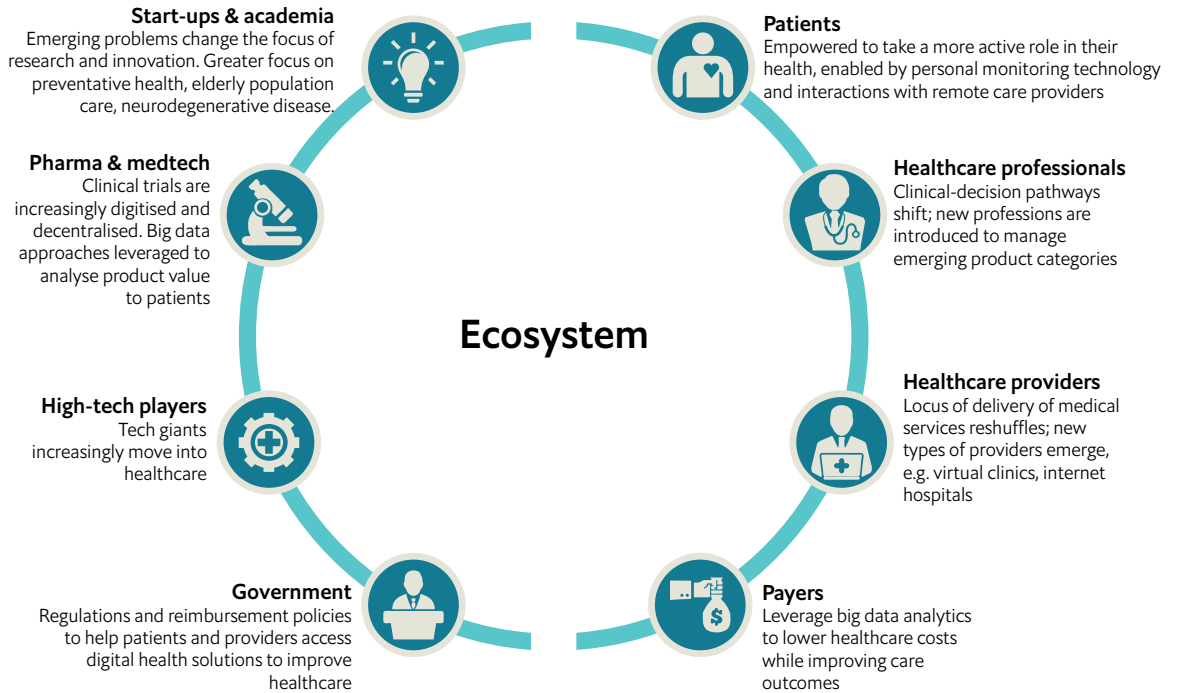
Start-ups & academia
Emerging problems change the focus of research and innovation. Greater focus on preventative health, elderly population care, neurodegenerative disease.

Patients
Empowered to take a more active role in their health, enabled by personal monitoring technology and interactions with remote care providers

Pharma & medtech
Clinical trials are increasingly digitised and decentralised. Big data approaches leveraged to analyse product value to patients

Healthcare professionals
Clinical-decision pathways shift; new professions are introduced to manage emerging product categories

Ecosystem

High-tech players
Tech giants increasingly move into healthcare

Healthcare providers
Locus of delivery of medical services reshuffles; new types of providers emerge, e.g. virtual clinics, internet hospitals

Government
Regulations and reimbursement policies to help patients and providers access digital health solutions to improve healthcare

Payers
Leverage big data analytics to lower healthcare costs while improving care outcomes